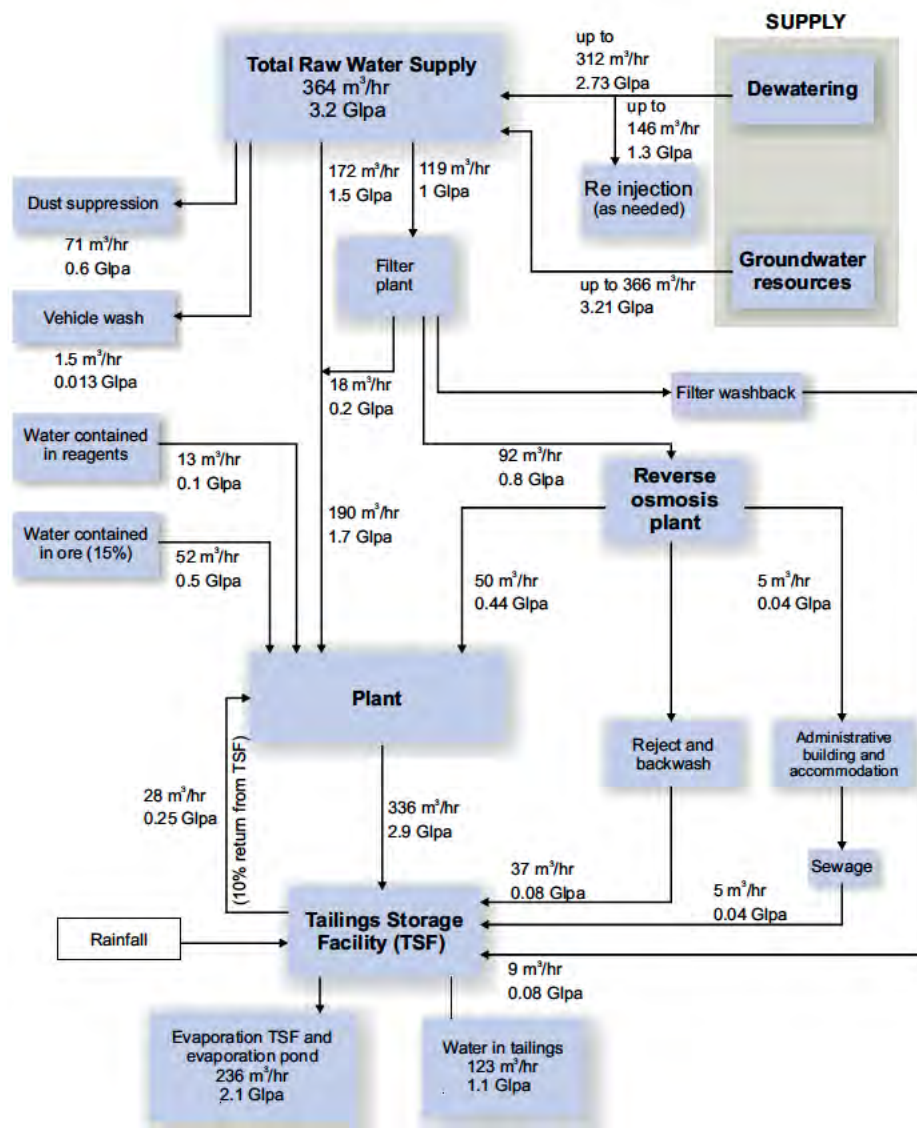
SUPPLY

Total Raw Water Supply
364 $m^3$/hr
3.2 Glpa

up to
312 $m^3$/hr
2.73 Glpa

Dewatering

up to
146 $m^3$/hr
1.3 Glpa

Re injection
(as needed)

Groundwater resources

up to 366 $m^3$/hr
3.21 Glpa

172 $m^3$/hr
1.5 Glpa

119 $m^3$/hr
1 Glpa

Dust suppression

71 $m^3$/hr
0.6 Glpa

Filter plant

Vehicle wash

1.5 $m^3$/hr
0.013 Glpa

18 $m^3$/hr
0.2 Glpa

Filter washback

Water contained in reagents

13 $m^3$/hr
0.1 Glpa

92 $m^3$/hr
0.8 Glpa

Reverse osmosis plant

190 $m^3$/hr
1.7 Glpa

Water contained in ore (15%)

52 $m^3$/hr
0.5 Glpa

50 $m^3$/hr
0.44 Glpa

5 $m^3$/hr
0.04 Glpa

Plant

(10% return from TSF)

28 $m^3$/hr
0.25 Glpa

Reject and backwash

Administrative building and accommodation

336 $m^3$/hr
2.9 Glpa

Sewage

37 $m^3$/hr
0.08 Glpa

5 $m^3$/hr
0.04 Glpa

Rainfall

Tailings Storage Facility (TSF)

9 $m^3$/hr
0.08 Glpa

Evaporation TSF and evaporation pond
236 $m^3$/hr
2.1 Glpa

Water in tailings
123 $m^3$/hr
1.1 Glpa